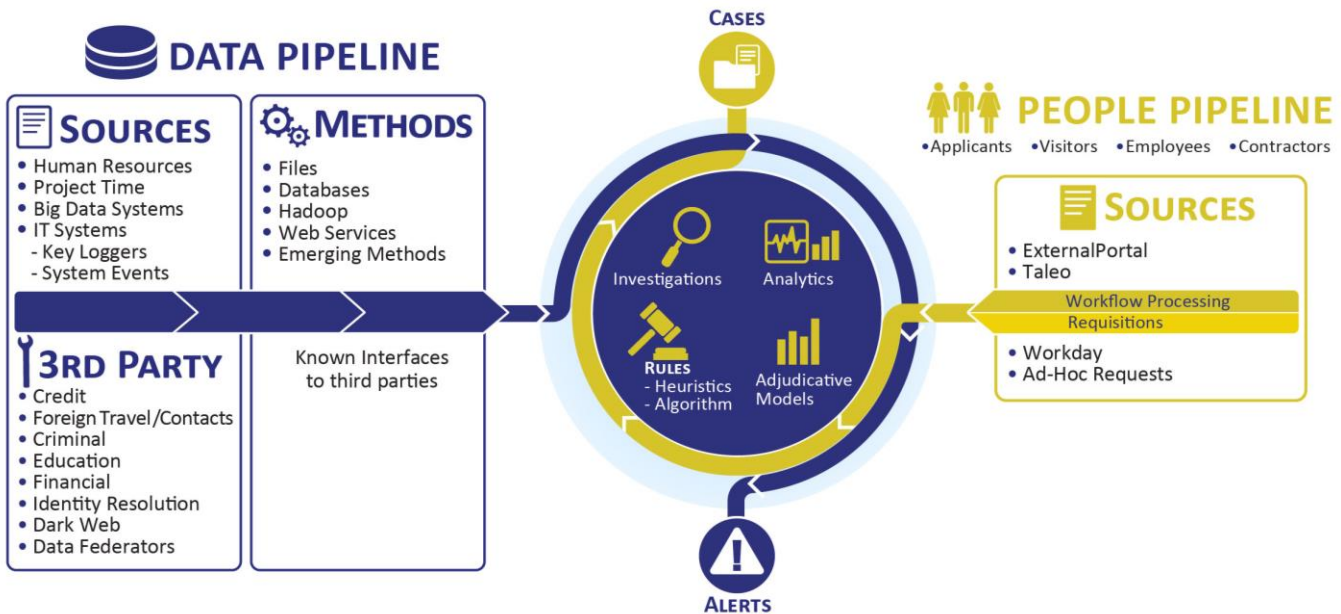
DATA PIPELINE

SOURCES
• Human Resources
• Project Time
• Big Data Systems
• IT Systems
- Key Loggers
- System Events

METHODS
• Files
• Databases
• Hadoop
• Web Services
• Emerging Methods

3RD PARTY
• Credit
• Foreign Travel/Contacts
• Criminal
• Education
• Financial
• Identity Resolution
• Dark Web
• Data Federators

Known Interfaces to third parties

CASES

Investigations
Analytics
RULES
- Heuristics
- Algorithm
Adjudicative Models

ALERTS

PEOPLE PIPELINE
•Applicants •Visitors •Employees •Contractors

SOURCES
• ExternalPortal
• Taleo
Workflow Processing
Requisitions
• Workday
• Ad-Hoc Requests